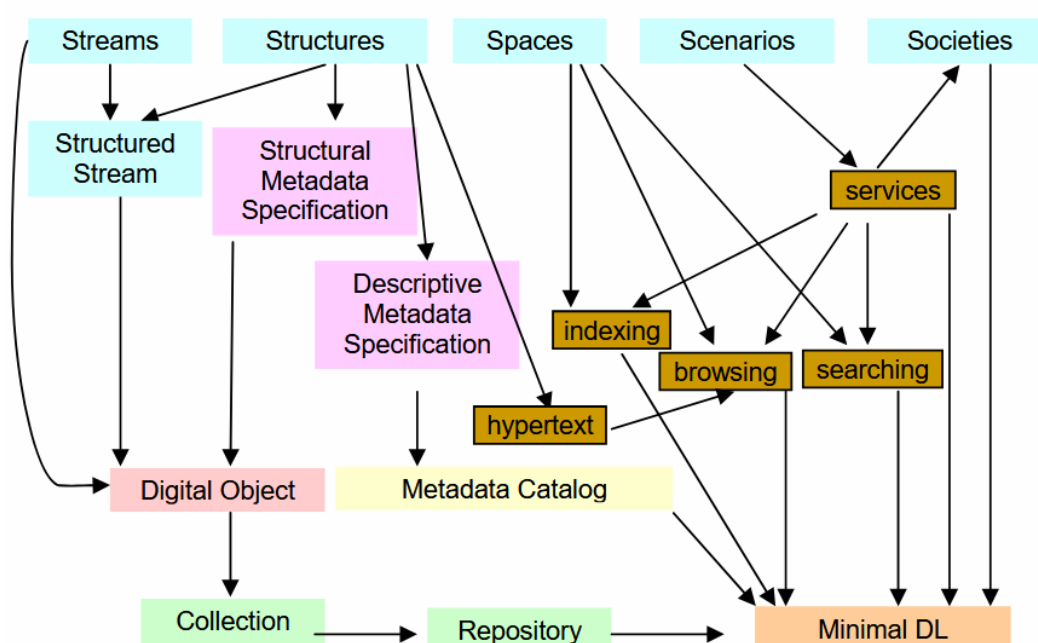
Streams
Structures
Spaces
Scenarios
Societies

Structured Stream
Structural Metadata Specification
services

Descriptive Metadata Specification

indexing
browsing
searching
hypertext

Digital Object
Metadata Catalog

Collection
Repository
Minimal DL